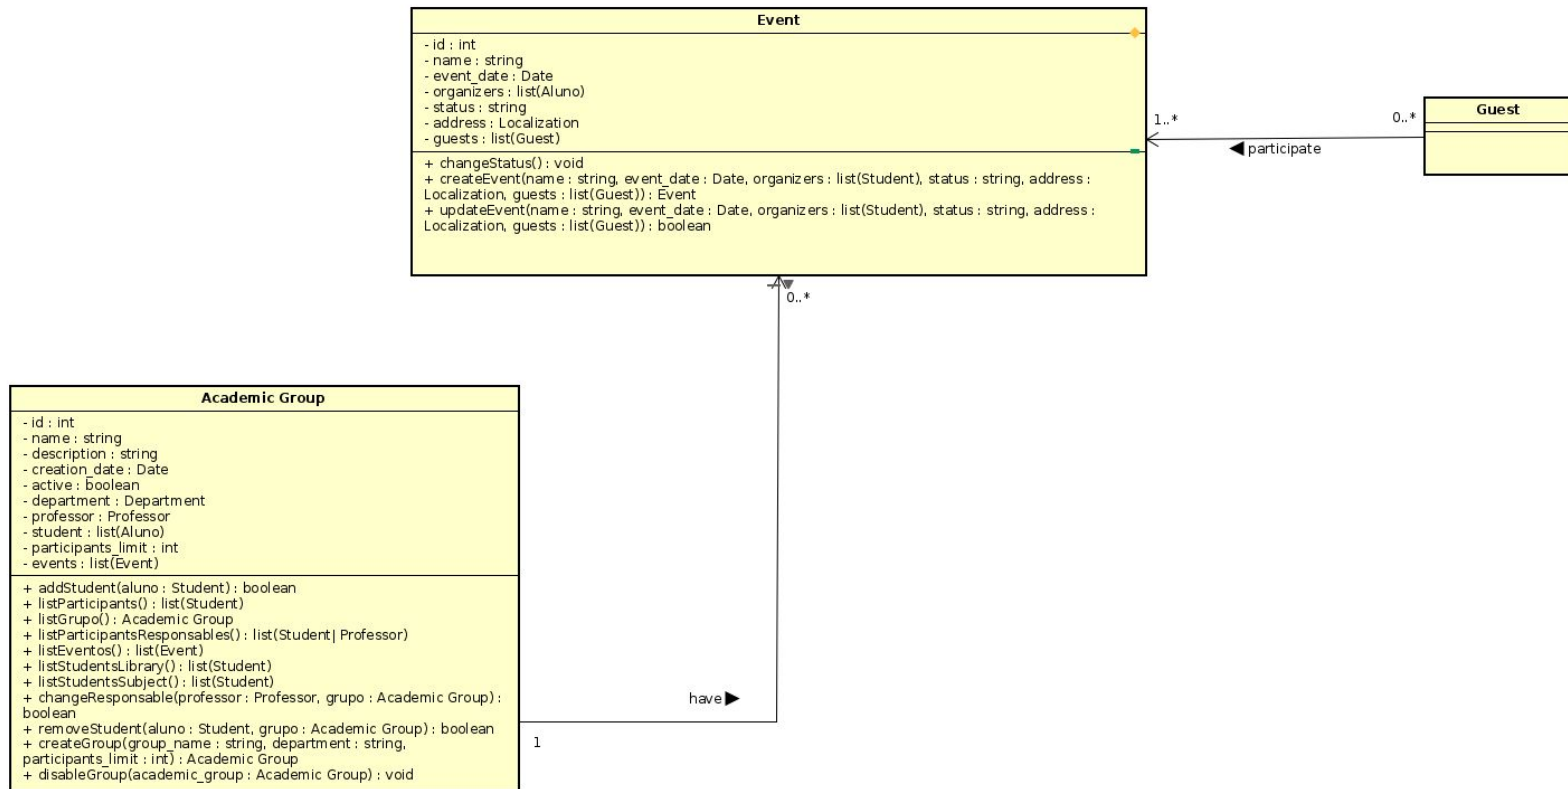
Event

- id : int
- name : string
- event_date : Date
- organizers : list(Aluno)
- status : string
- address : Localization
- guests : list(Guest)

+ changeStatus() : void
+ createEvent(name : string, event_date : Date, organizers : list(Student), status : string, address : Localization, guests : list(Guest)) : Event
+ updateEvent(name : string, event_date : Date, organizers : list(Student), status : string, address : Localization, guests : list(Guest)) : boolean

1..*

0..*

participate

Guest

0..*

Academic Group

- id : int
- name : string
- description : string
- creation_date : Date
- active : boolean
- department : Department
- professor : Professor
- student : list(Aluno)
- participants_limit : int
- events : list(Event)

+ addStudent(aluno : Student) : boolean
+ listParticipants() : list(Student)
+ listGrupo() : Academic Group
+ listParticipantsResponsables() : list(Student| Professor)
+ listEventos() : list(Event)
+ listStudentsLibrary() : list(Student)
+ listStudentsSubject() : list(Student)
+ changeResponsable(professor : Professor, grupo : Academic Group) : boolean
+ removeStudent(aluno : Student, grupo : Academic Group) : boolean
+ createGroup(group_name : string, department : string, participants_limit : int) : Academic Group
+ disableGroup(academic_group : Academic Group) : void

have

1